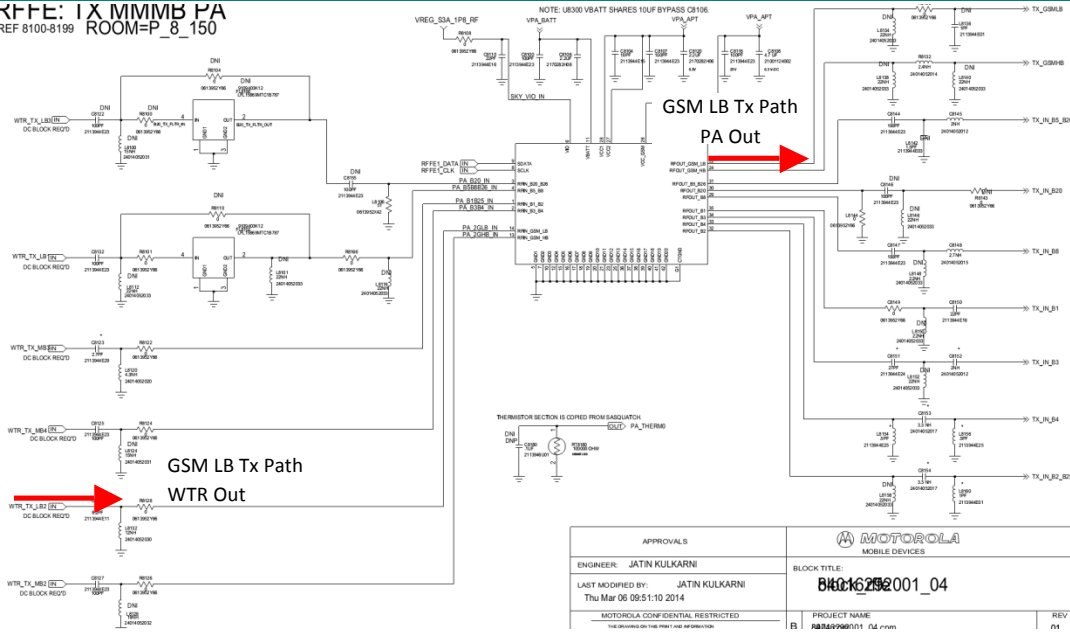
RFFE: TX MMMB PA
REF 8100-8199 ROOM=P_8_150

NOTE: U8300 VBATT SHARES 10UF BYPASS C8106.

VREG_S3A_1P8_RF
VPA_BATT
VPA_APT
VPA_APT

SKY_VIO_IN

GSM LB Tx Path
PA Out

TX_GSMLB
TX_GSMHB
TX_IN_B5_B8
TX_IN_B20
TX_IN_B8
TX_IN_B1
TX_IN_B3
TX_IN_B4
TX_IN_B2_B25

WTR_TX_LB3 IN
DC BLOCK REQ'D
DNI

RFFE1_DATA IN
RFFE1_CLK IN
PA_B20_IN
PA_B5B8B26_IN
PA_B1B25_IN
PA_B3B4_IN
PA_2GLB_IN
PA_2GHB_IN

SDATA
SCLK
RFOUT_GSM_LB
RFOUT_GSM_HB

WTR_TX_LB IN
DC BLOCK REQ'D

WTR_TX_MB3 IN
DC BLOCK REQ'D

THERMISTOR SECTION IS COPIED FROM SASQUATCH.
PA_THERM0
DNI
DNP

WTR_TX_MB4 IN
DC BLOCK REQ'D

GSM LB Tx Path
WTR Out

WTR_TX_LB2 IN
DC BLOCK REQ'D

WTR_TX_MB2 IN
DC BLOCK REQ'D

APPROVALS
ENGINEER: JATIN KULKARNI
LAST MODIFIED BY: JATIN KULKARNI
Thu Mar 06 09:51:10 2014
MOTOROLA CONFIDENTIAL RESTRICTED
MOTOROLA
MOBILE DEVICES
BLOCK TITLE:
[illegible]
PROJECT NAME
REV